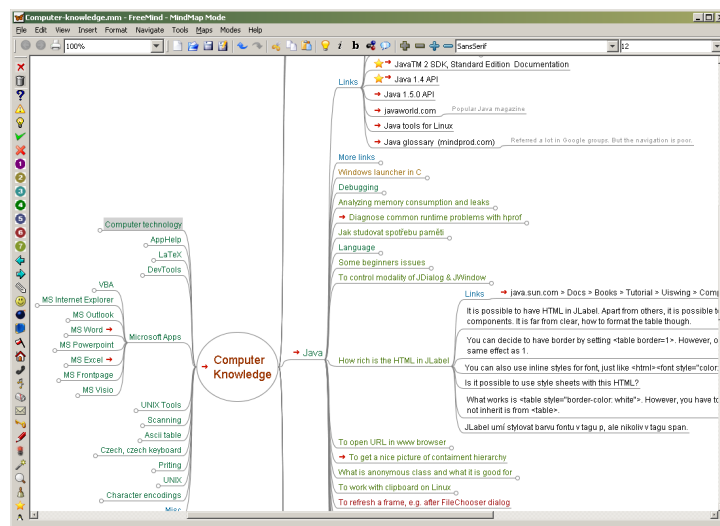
Computer-knowledge.mm - FreeMind - MindMap Mode

File Edit View Insert Format Navigate Tools Maps Modes Help

100%

SansSerif

12

Computer Knowledge

Computer technology
AppHelp
LaTeX
DevTools
VBA
MS Internet Explorer
MS Outlook
MS Word
MS Powerpoint
MS Excel
MS Frontpage
MS Visio
Microsoft Apps
UNIX Tools
Scanning
Ascii table
Czech, czech keyboard
Priting
UNIX
Character encodings
Misc

Java

Links
JavaTM 2 SDK, Standard Edition Documentation
Java 1.4 API
Java 1.5.0 API
javaworld.com
Popular Java magazine
Java tools for Linux
Java glossary (mindprod.com)
Referred a lot in Google groups. But the navigation is poor.
More links
Windows launcher in C
Debugging
Analyzing memory consumption and leaks
Diagnose common runtime problems with hprof
Jak studovat spotřebu paměti
Language
Some beginners issues
To control modality of JDialog & JWindow
How rich is the HTML in JLabel
Links
java.sun.com > Docs > Books > Tutorial > Uiswing > Comp
It is possible to have HTML in JLabel. Apart from others, it is possible to components. It is far from clear, how to format the table though.
You can decide to have border by setting <table border=1>. However, o same effect as 1.
You can also use inline styles for font, just like <html><font style="color:
Is it possible to use style sheets with this HTML?
What works is <table style="border-color: white">. However, you have to not inherit is from <table>.
JLabel umí stylovat barvu fontu v tagu p, ale nikoliv v tagu span.
To open URL in www browser
To get a nice picture of containment hierarchy
What is anonymous class and what it is good for
To work with clipboard on Linux
To refresh a frame, e.g. after FileChooser dialog